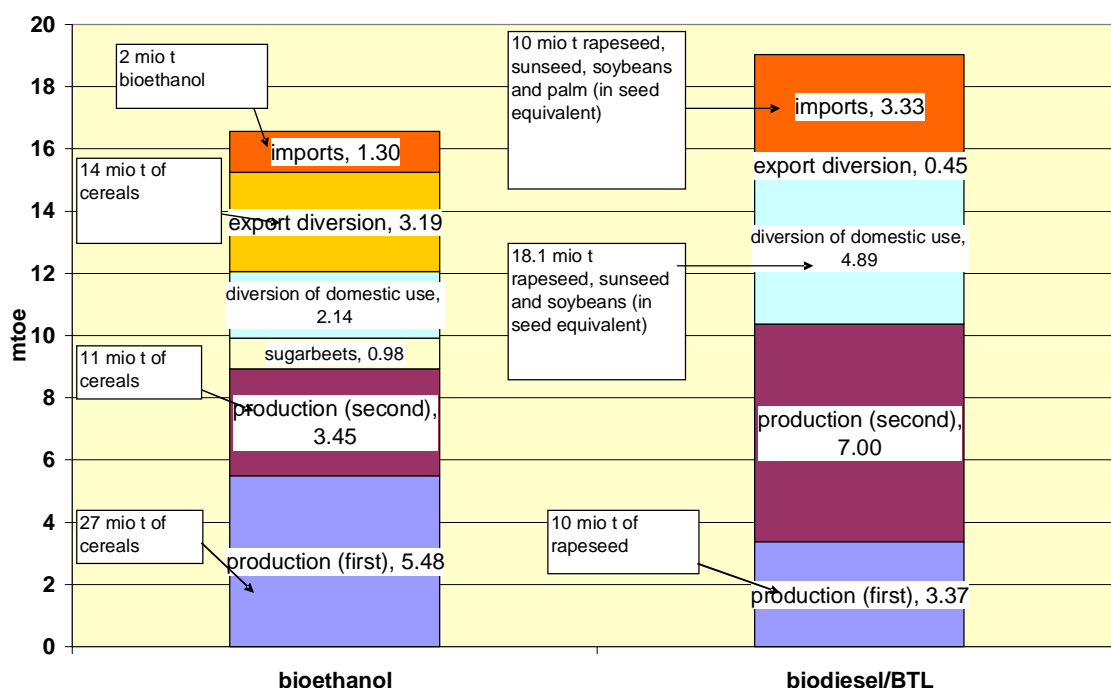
20
18
16
14
12
10
8
6
4
2
0

mtoe

2 mio t bioethanol

imports, 1.30

14 mio t of cereals

export diversion, 3.19

diversion of domestic use, 2.14

sugarbeets, 0.98

11 mio t of cereals

production (second), 3.45

27 mio t of cereals

production (first), 5.48

10 mio t rapeseed, sunseed, soybeans and palm (in seed equivalent)

imports, 3.33

export diversion, 0.45

diversion of domestic use, 4.89

18.1 mio t rapeseed, sunseed and soybeans (in seed equivalent)

production (second), 7.00

10 mio t of rapeseed

production (first), 3.37

bioethanol

biodiesel/BTL